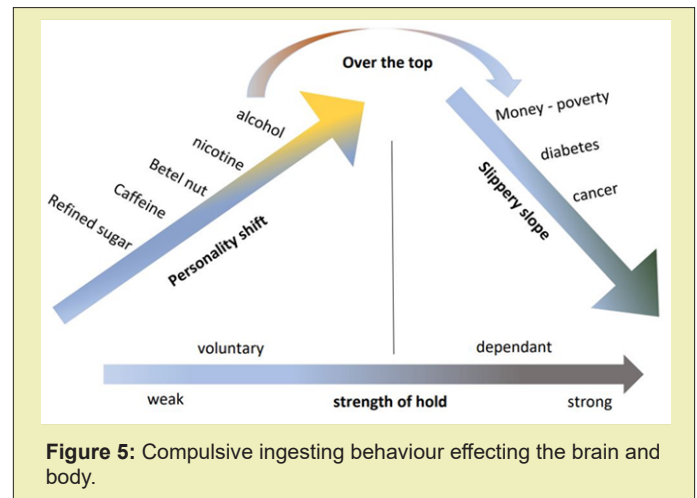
Over the top

alcohol

nicotine

Betel nut

Caffeine

Refined sugar

Personality shift

Money - poverty

diabetes

cancer

Slippery slope

voluntary

dependant

weak

strength of hold

strong

**Figure 5:** Compulsive ingesting behaviour effecting the brain and body.